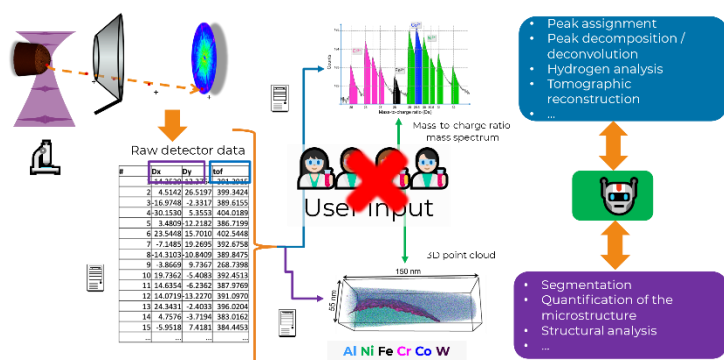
Raw detector data

| # | Dx | Dy | tof |
|---|---|---|---|
| 1 | -14.3520 | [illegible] | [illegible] |
| 2 | 4.5142 | 26.5197 | 399.3424 |
| 3 | -16.9748 | -2.3317 | 389.6155 |
| 4 | -30.1530 | 5.3553 | 404.0189 |
| 5 | 3.4809 | -12.2182 | 386.7199 |
| 6 | 23.5448 | 15.7010 | 402.5448 |
| 7 | -7.1485 | 19.2695 | 392.6758 |
| 8 | -14.3103 | -10.8409 | 389.8475 |
| 9 | -3.8669 | 9.7367 | 268.7398 |
| 10 | 19.7362 | -5.4083 | 392.4513 |
| 11 | 14.6354 | -6.2362 | 387.9769 |
| 12 | 14.0719 | -13.2270 | 391.0970 |
| 13 | 24.3431 | -2.4033 | 396.0204 |
| 14 | 4.7576 | -3.7194 | 383.0162 |
| 15 | -5.9518 | 7.4181 | 384.4453 |

User input

Mass to charge ratio
mass spectrum

3D point cloud

150 nm

55 nm

Al Ni Fe Cr Co W

• Peak assignment
• Peak decomposition / deconvolution
• Hydrogen analysis
• Tomographic reconstruction
• ...

• Segmentation
• Quantification of the microstructure
• Structural analysis
• ...